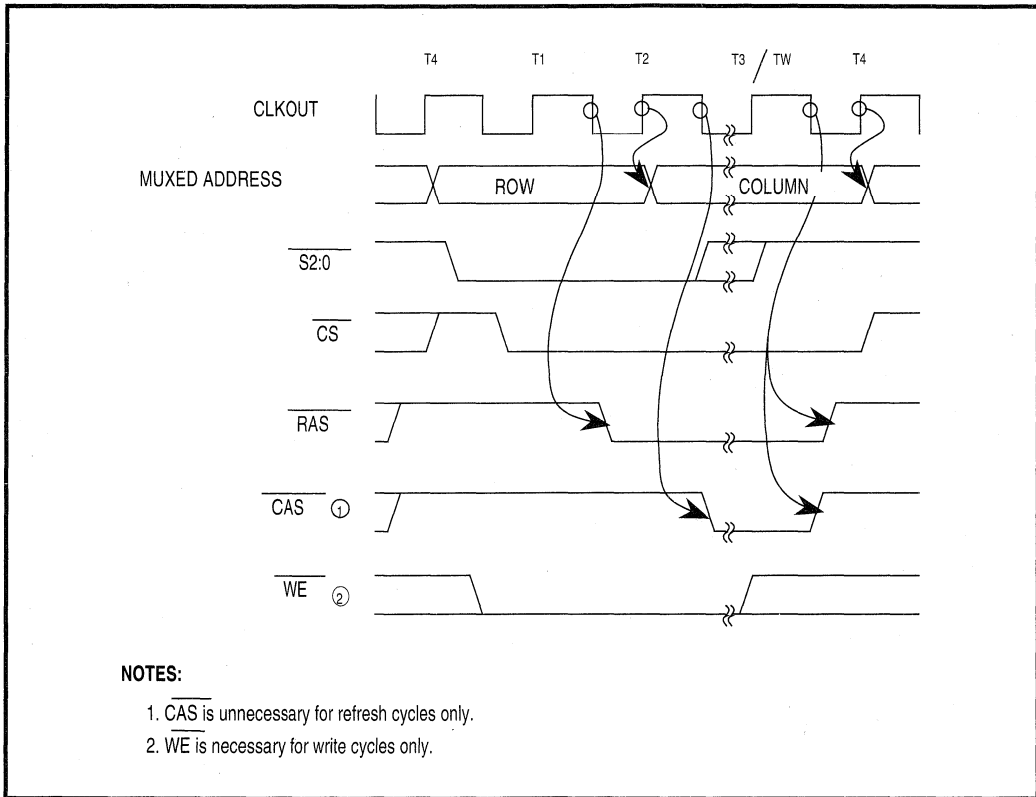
T4 T1 T2 T3 / TW T4

CLKOUT

MUXED ADDRESS

ROW

COLUMN

$\overline{S2:0}$

$\overline{CS}$

$\overline{RAS}$

$\overline{CAS}$ ①

$\overline{WE}$ ②

NOTES:

1. $\overline{CAS}$ is unnecessary for refresh cycles only.

2. $\overline{WE}$ is necessary for write cycles only.